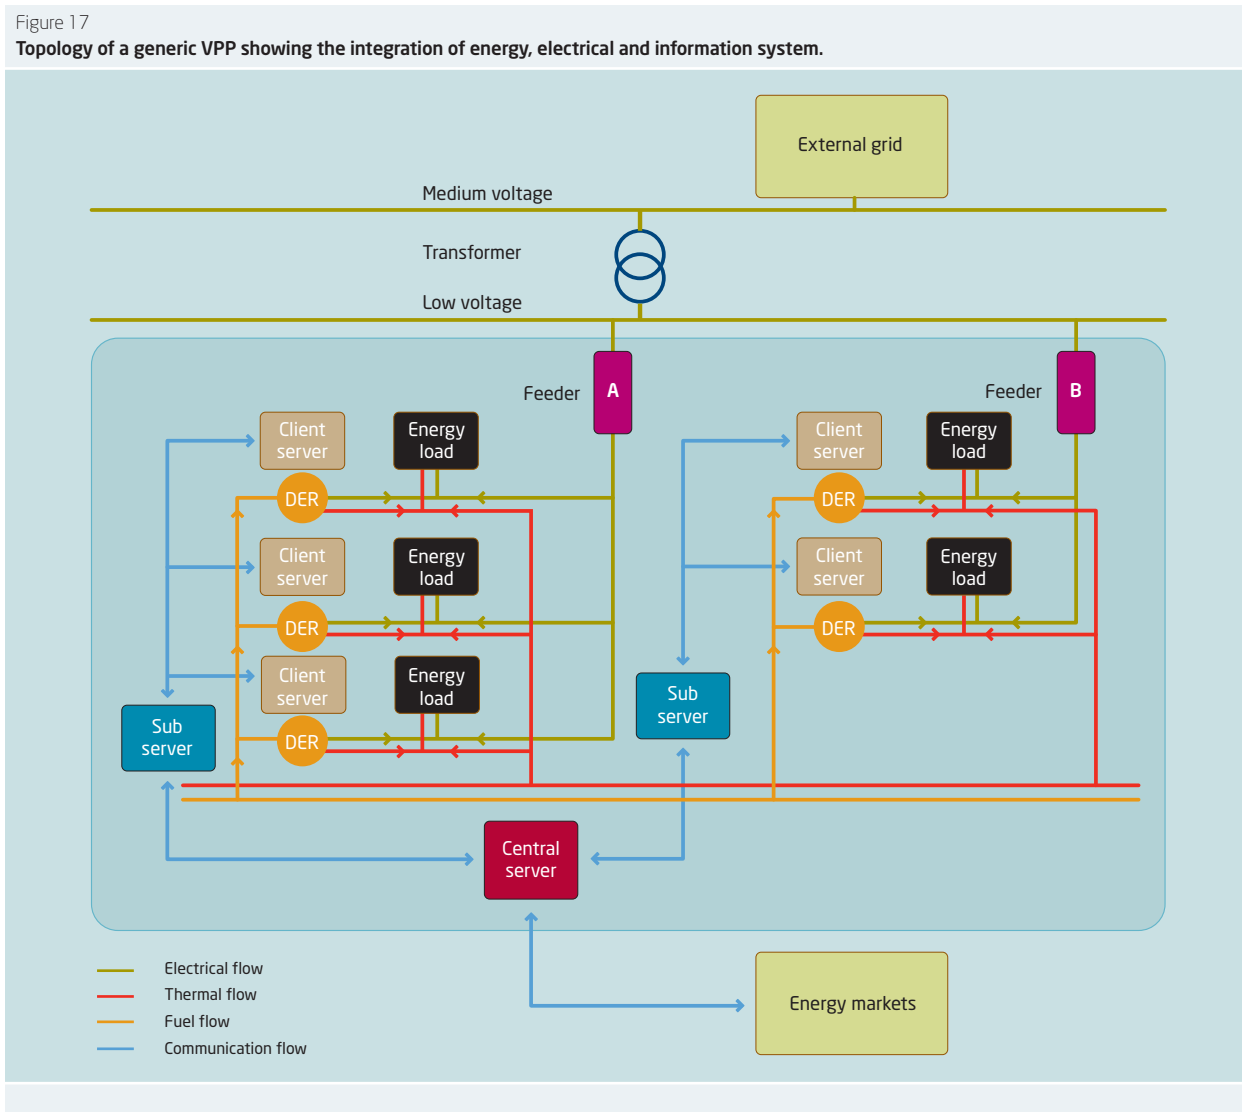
Figure 17
**Topology of a generic VPP showing the integration of energy, electrical and information system.**

External grid

Medium voltage

Transformer

Low voltage

Feeder A

Feeder B

Client server
Energy load
DER

Client server
Energy load
DER

Client server
Energy load
DER

Sub server

Client server
Energy load
DER

Client server
Energy load
DER

Sub server

Central server

Energy markets

Electrical flow
Thermal flow
Fuel flow
Communication flow